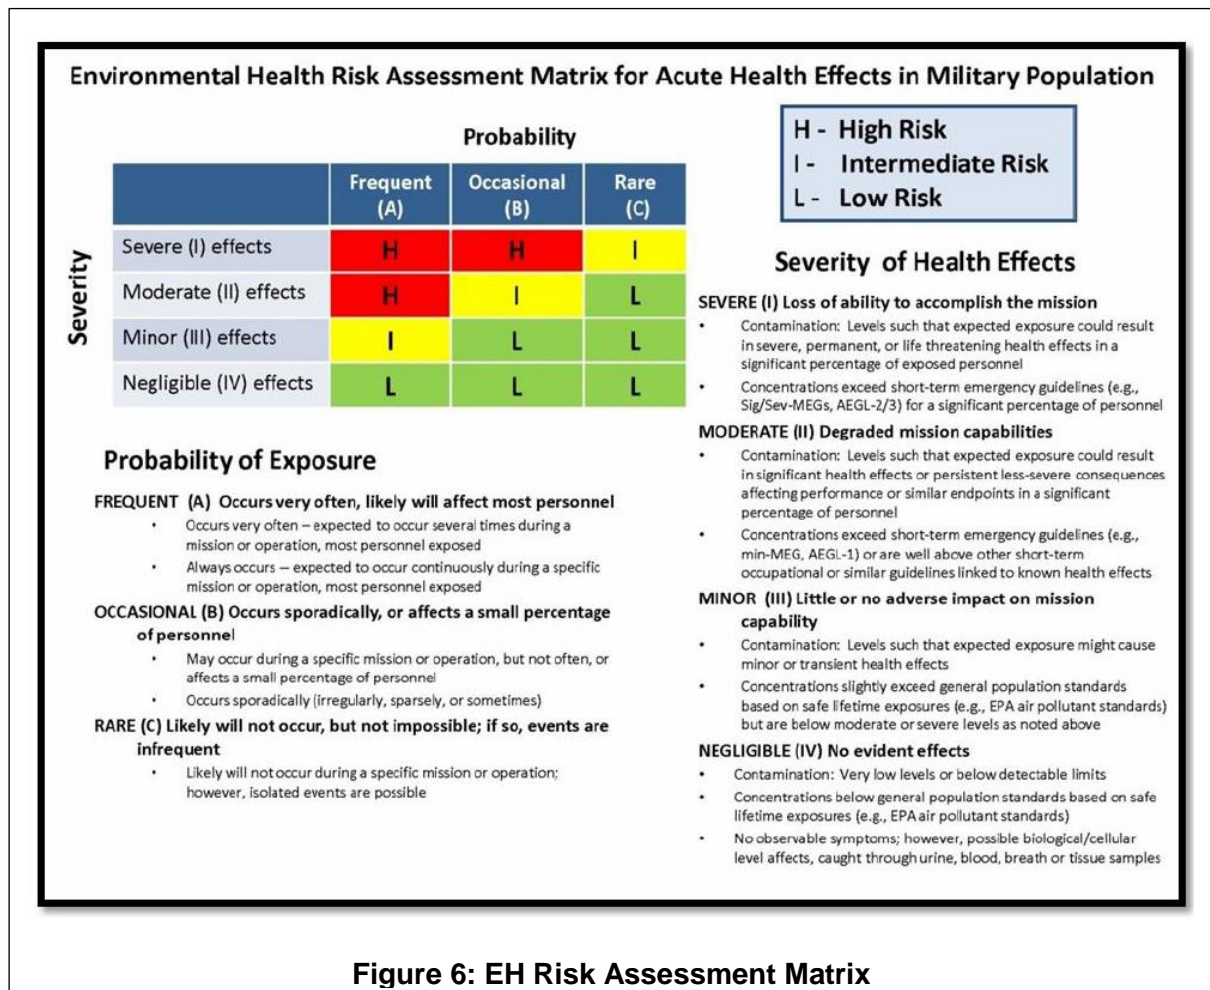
Environmental Health Risk Assessment Matrix for Acute Health Effects in Military Population

Probability

| Severity | Frequent (A) | Occasional (B) | Rare (C) |
|---|---|---|---|
| Severe (I) effects | H | H | I |
| Moderate (II) effects | H | I | L |
| Minor (III) effects | I | L | L |
| Negligible (IV) effects | L | L | L |

H - High Risk
I - Intermediate Risk
L - Low Risk

Probability of Exposure

FREQUENT (A) Occurs very often, likely will affect most personnel
• Occurs very often – expected to occur several times during a mission or operation, most personnel exposed
• Always occurs – expected to occur continuously during a specific mission or operation, most personnel exposed

OCCASIONAL (B) Occurs sporadically, or affects a small percentage of personnel
• May occur during a specific mission or operation, but not often, or affects a small percentage of personnel
• Occurs sporadically (irregularly, sparsely, or sometimes)

RARE (C) Likely will not occur, but not impossible; if so, events are infrequent
• Likely will not occur during a specific mission or operation; however, isolated events are possible

Severity of Health Effects

SEVERE (I) Loss of ability to accomplish the mission
• Contamination: Levels such that expected exposure could result in severe, permanent, or life threatening health effects in a significant percentage of exposed personnel
• Concentrations exceed short-term emergency guidelines (e.g., Sig/Sev-MEGs, AEGL-2/3) for a significant percentage of personnel

MODERATE (II) Degraded mission capabilities
• Contamination: Levels such that expected exposure could result in significant health effects or persistent less-severe consequences affecting performance or similar endpoints in a significant percentage of personnel
• Concentrations exceed short-term emergency guidelines (e.g., min-MEG, AEGL-1) or are well above other short-term occupational or similar guidelines linked to known health effects

MINOR (III) Little or no adverse impact on mission capability
• Contamination: Levels such that expected exposure might cause minor or transient health effects
• Concentrations slightly exceed general population standards based on safe lifetime exposures (e.g., EPA air pollutant standards) but are below moderate or severe levels as noted above

NEGLIGIBLE (IV) No evident effects
• Contamination: Very low levels or below detectable limits
• Concentrations below general population standards based on safe lifetime exposures (e.g., EPA air pollutant standards)
• No observable symptoms; however, possible biological/cellular level affects, caught through urine, blood, breath or tissue samples

Figure 6: EH Risk Assessment Matrix